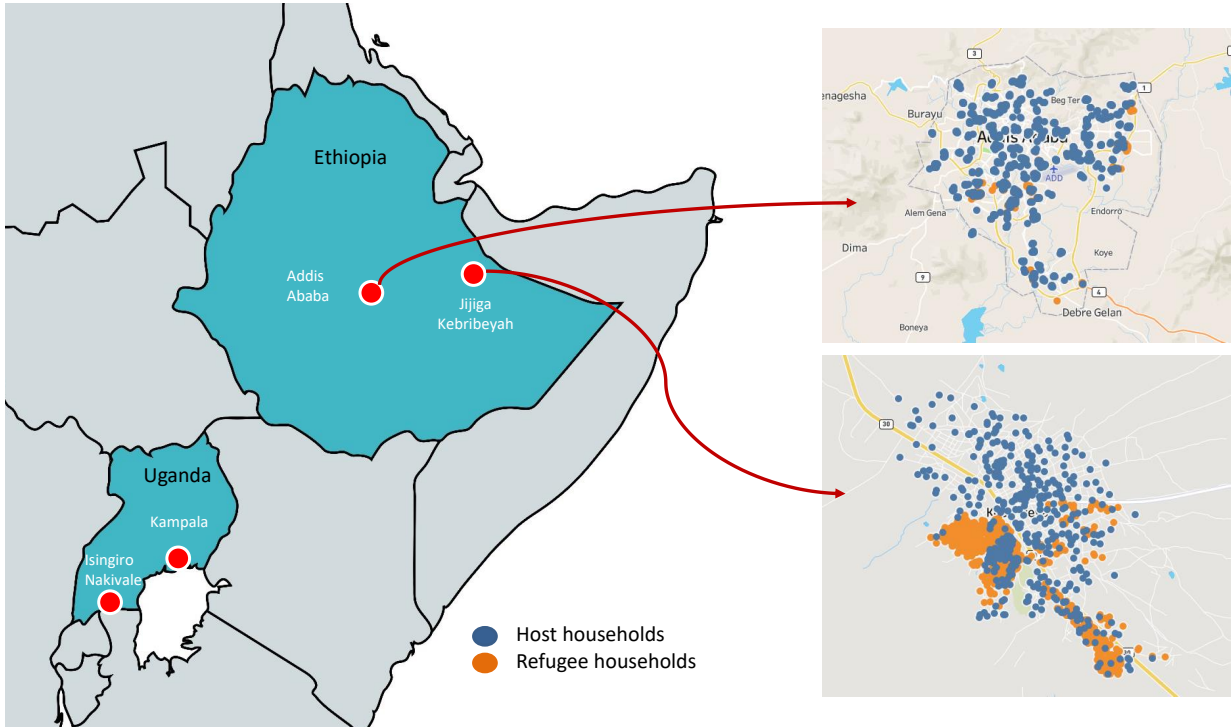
Ethiopia

Addis Ababa

Jijiga Kebribeyah

Uganda

Kampala

Isingiro Nakivale

Host households

Refugee households

3

1

enagesha

Burayu

Beg Ter

Addis Ababa

ADD

Alem Gena

Endorro

Dima

Koye

9

4

Boneya

Debre Gelan

30

K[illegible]